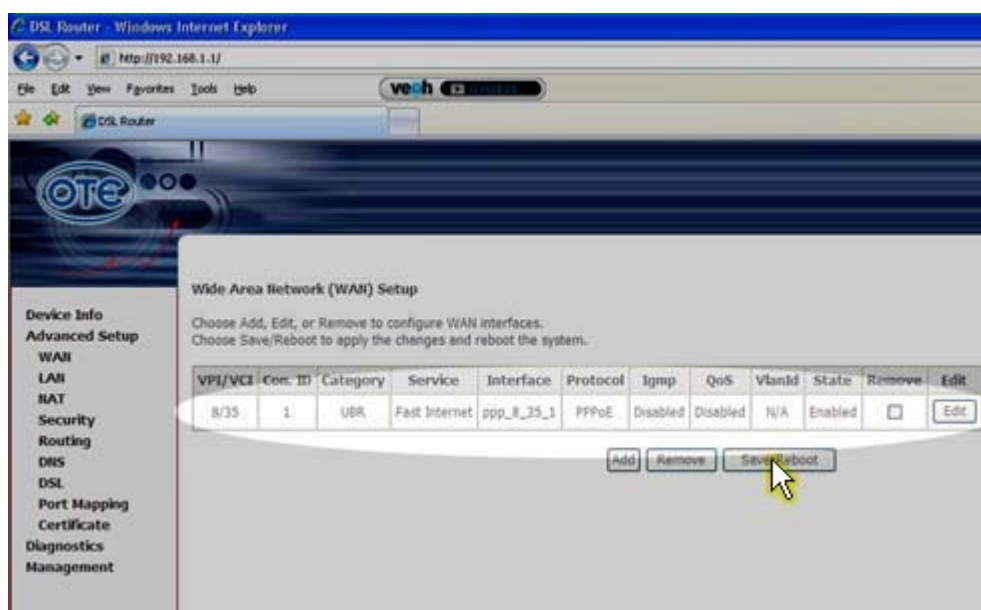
DSL Router - Windows Internet Explorer

http://192.168.1.1/

File Edit View Favorites Tools Help

veoh

DSL Router

OTE

Device Info
Advanced Setup
WAN
LAN
NAT
Security
Routing
DNS
DSL
Port Mapping
Certificate
Diagnostics
Management

Wide Area Network (WAN) Setup

Choose Add, Edit, or Remove to configure WAN interfaces.
Choose Save/Reboot to apply the changes and reboot the system.

| VPI/VCI | Con. ID | Category | Service | Interface | Protocol | Igmp | QoS | VlanId | State | Remove | Edit |
|---|---|---|---|---|---|---|---|---|---|---|---|
| 8/35 | 1 | UBR | Fast Internet | ppp_8_35_1 | PPPoE | Disabled | Disabled | N/A | Enabled | ☐ | Edit |

Add Remove Save/Reboot